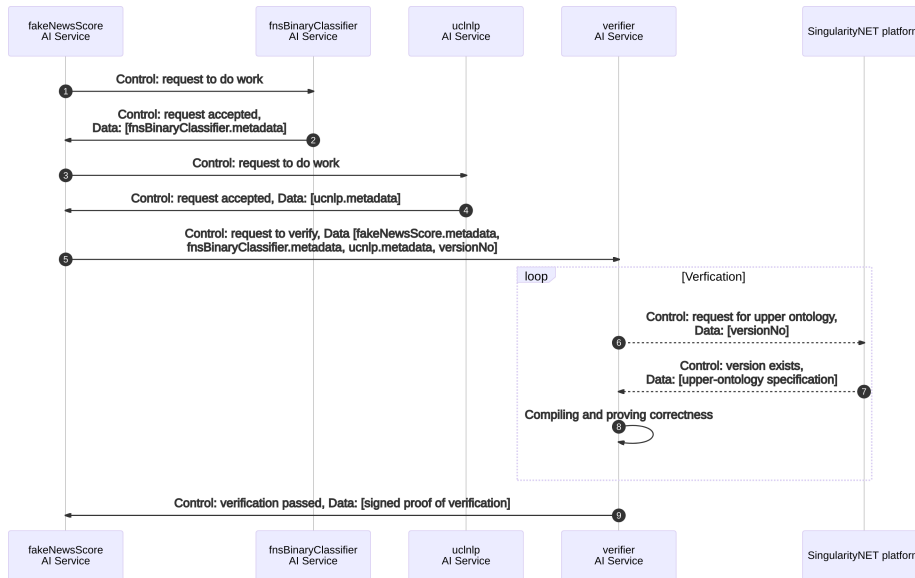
fakeNewsScore AI Service

fnsBinaryClassifier AI Service

uclnlp AI Service

verifier AI Service

SingularityNET platfor

1 Control: request to do work

Control: request accepted, Data: [fnsBinaryClassifier.metadata] 2

3 Control: request to do work

Control: request accepted, Data: [uclnlp.metadata] 4

5 Control: request to verify, Data [fakeNewsScore.metadata, fnsBinaryClassifier.metadata, uclnlp.metadata, versionNo]

loop [Verfication]

6 Control: request for upper ontology, Data: [versionNo]

Control: version exists, Data: [upper-ontology specification] 7

Compiling and proving correctness 8

Control: verification passed, Data: [signed proof of verification] 9

fakeNewsScore AI Service

fnsBinaryClassifier AI Service

uclnlp AI Service

verifier AI Service

SingularityNET platfor